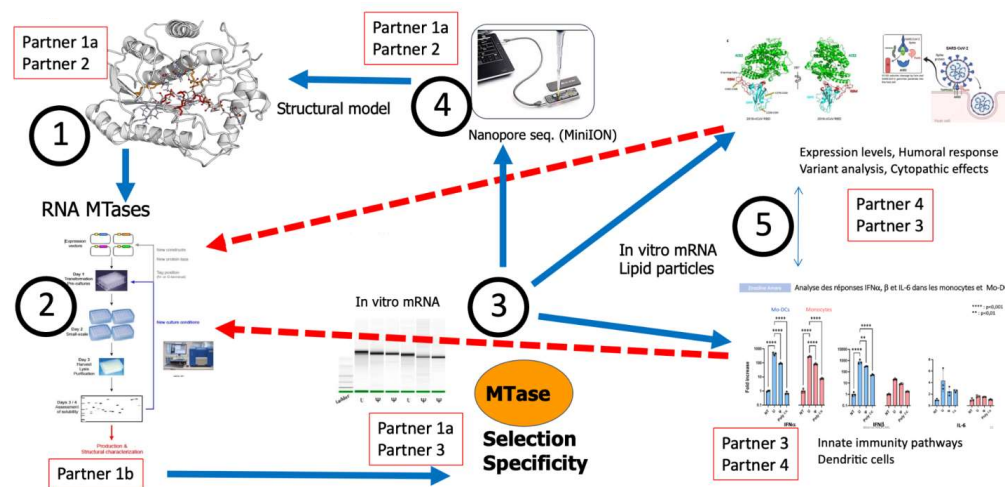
Partner 1a
Partner 2

Partner 1a
Partner 2

1

4

Structural model

Nanopore seq. (MiniION)

RNA MTases

Expression levels, Humoral response
Variant analysis, Cytopathic effects

5

Partner 4
Partner 3

Expression vectors

New constructs
New protein tags
Tag position (N- or C-terminal)

Day 1 Transformation Pre-cultures

Step 2 Small scale

New culture conditions

Day 2 Harvest Lysis Purification

Days 3 / 4 Assessment of solubility

Production & Structural characterization

2

In vitro mRNA

3

In vitro mRNA
Lipid particles

Analyse des réponses IFNα, β et IL-6 dans les monocytes et Mo-D

Mo-DCs
Monocytes

**** : p<0,001
** : p<0,01

Fold increase

IFNα
IFNβ
IL-6

Ladder

MTase

Selection
Specificity

Partner 1a
Partner 3

Partner 3
Partner 4

Innate immunity pathways
Dendritic cells

Partner 1b